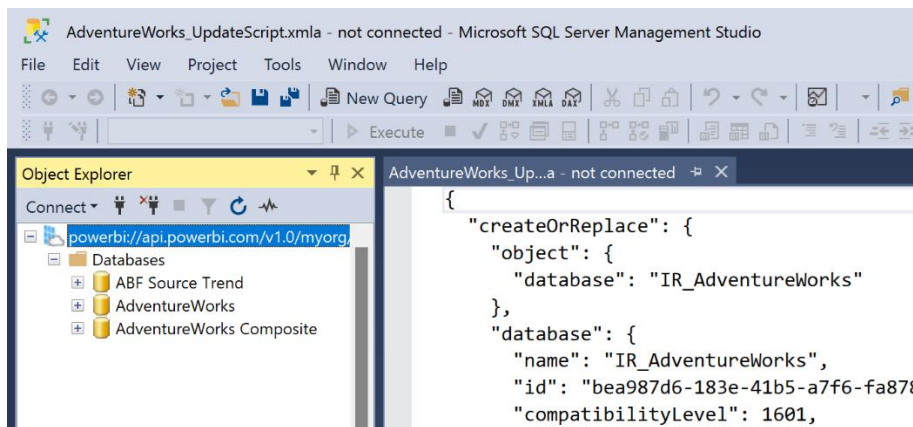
AdventureWorks_UpdateScript.xmla - not connected - Microsoft SQL Server Management Studio

File Edit View Project Tools Window Help

New Query

Execute

Object Explorer

Connect

powerbi://api.powerbi.com/v1.0/myorg/

Databases

ABF Source Trend

AdventureWorks

AdventureWorks Composite

AdventureWorks_Up...a - not connected

{
  "createOrReplace": {
    "object": {
      "database": "IR_AdventureWorks"
    },
    "database": {
      "name": "IR_AdventureWorks",
      "id": "bea987d6-183e-41b5-a7f6-fa878
      "compatibilityLevel": 1601,